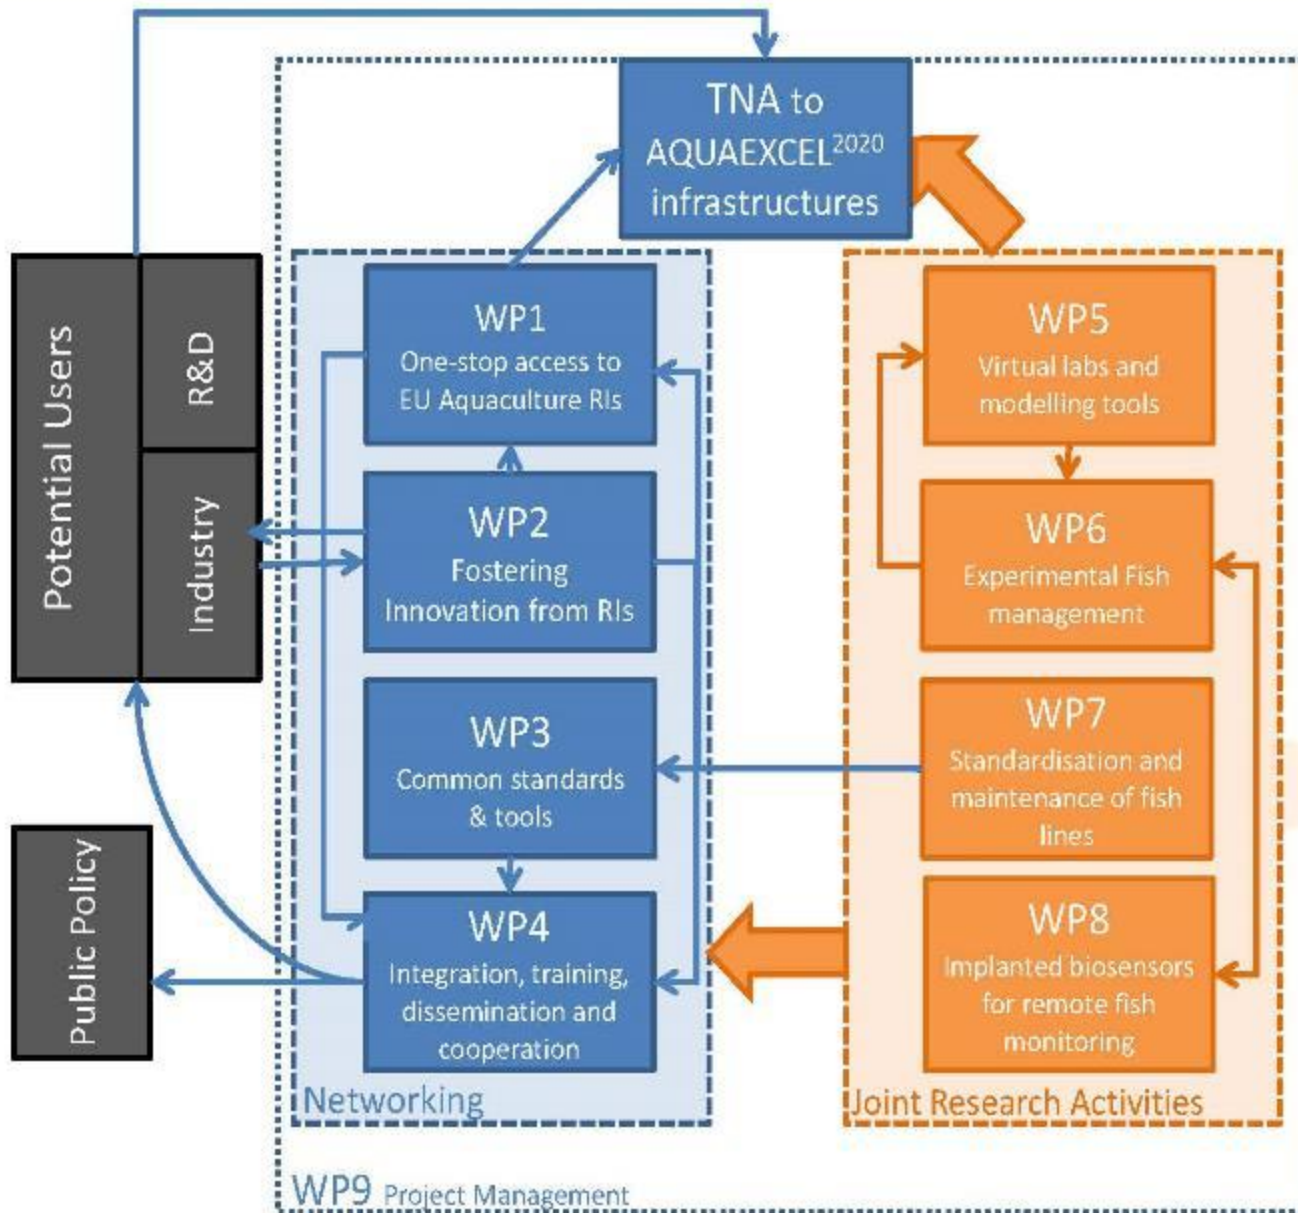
TNA to AQUAEXCEL$^{2020}$ infrastructures

Potential Users

R&D

Industry

Public Policy

WP1
One-stop access to EU Aquaculture RIs

WP2
Fostering Innovation from RIs

WP3
Common standards & tools

WP4
Integration, training, dissemination and cooperation

Networking

WP5
Virtual labs and modelling tools

WP6
Experimental Fish management

WP7
Standardisation and maintenance of fish lines

WP8
Implanted biosensors for remote fish monitoring

Joint Research Activities

WP9 Project Management